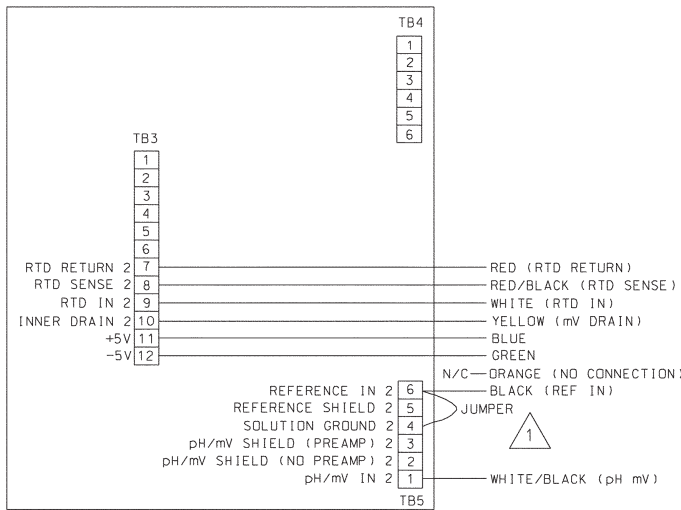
TB4
1
2
3
4
5
6

TB3
1
2
3
4
5
6
RTD RETURN 2 7 RED (RTD RETURN)
RTD SENSE 2 8 RED/BLACK (RTD SENSE)
RTD IN 2 9 WHITE (RTD IN)
INNER DRAIN 2 10 YELLOW (mV DRAIN)
+5V 11 BLUE
-5V 12 GREEN

N/C ORANGE (NO CONNECTION)
REFERENCE IN 2 6 BLACK (REF IN)
REFERENCE SHIELD 2 5 JUMPER
SOLUTION GROUND 2 4
pH/mV SHIELD (PREAMP) 2 3
pH/mV SHIELD (NO PREAMP) 2 2
pH/mV IN 2 1 WHITE/BLACK (pH mV)
TB5
1